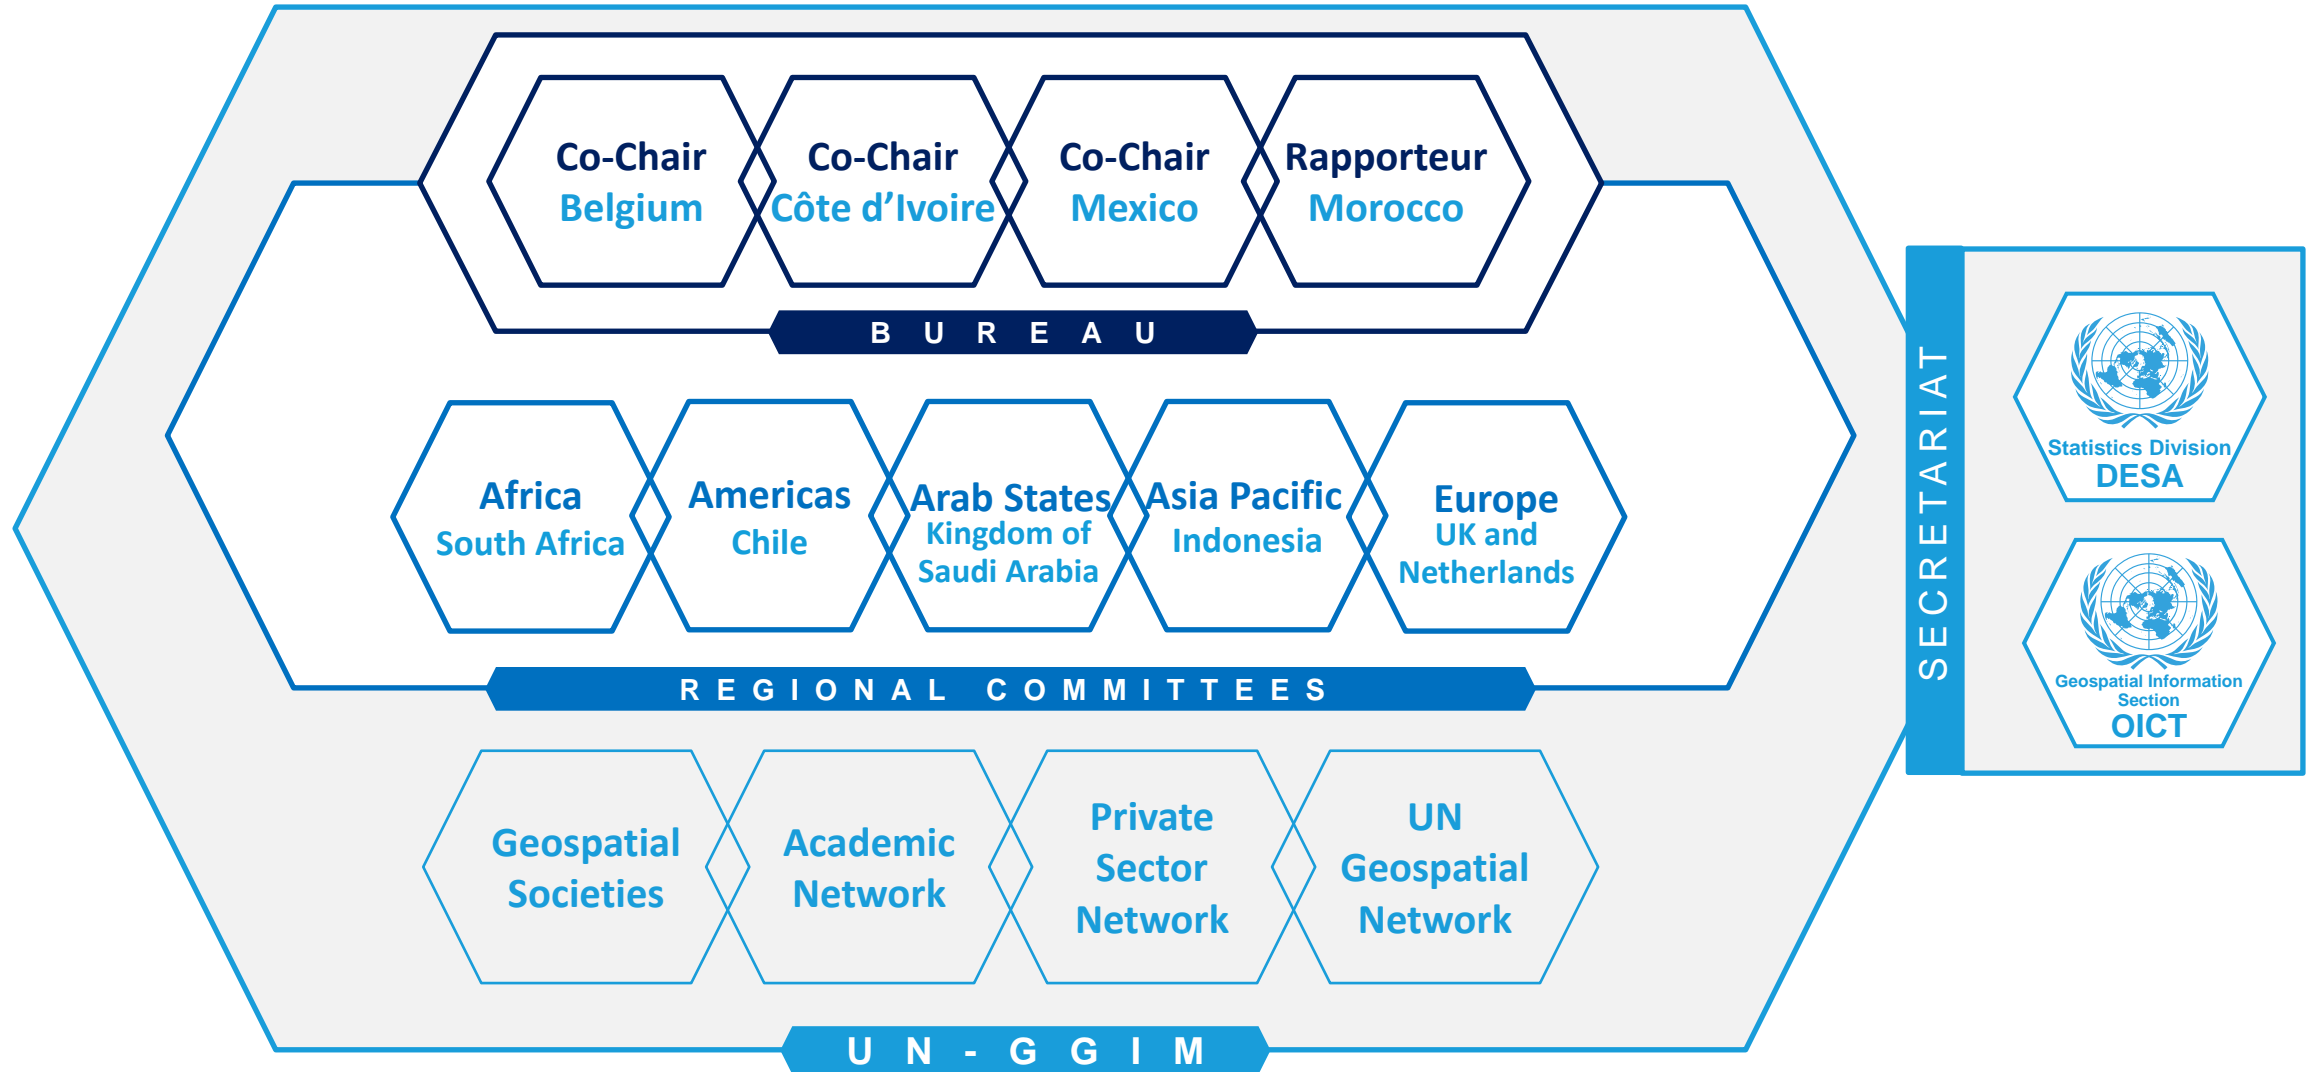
Co-Chair
Belgium

Co-Chair
Côte d'Ivoire

Co-Chair
Mexico

Rapporteur
Morocco

BUREAU

Africa
South Africa

Americas
Chile

Arab States
Kingdom of Saudi Arabia

Asia Pacific
Indonesia

Europe
UK and Netherlands

REGIONAL COMMITTEES

Geospatial Societies

Academic Network

Private Sector Network

UN Geospatial Network

UN-GGIM

SECRETARIAT

Statistics Division
DESA

Geospatial Information Section
OICT